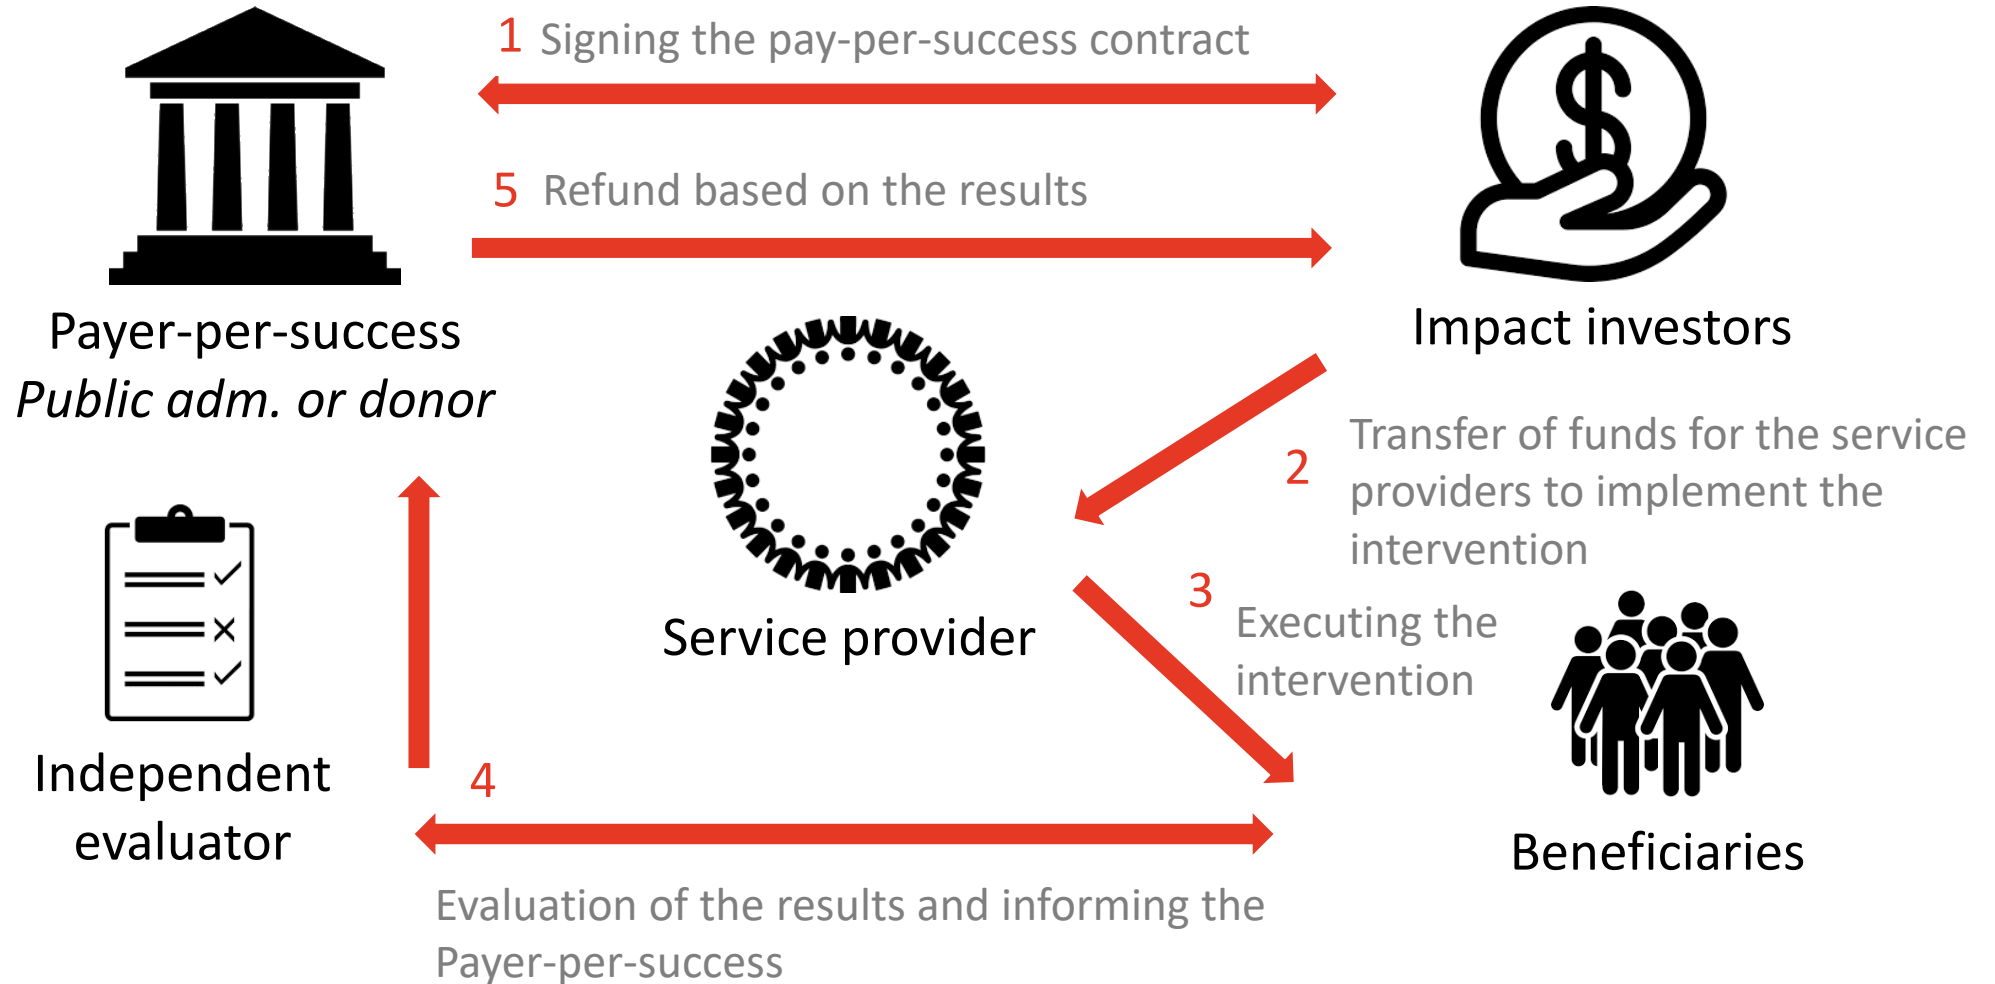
1 Signing the pay-per-success contract

5 Refund based on the results

Payer-per-success
*Public adm. or donor*

Impact investors

Service provider

2 Transfer of funds for the service providers to implement the intervention

3 Executing the intervention

Independent evaluator

Beneficiaries

4

Evaluation of the results and informing the Payer-per-success